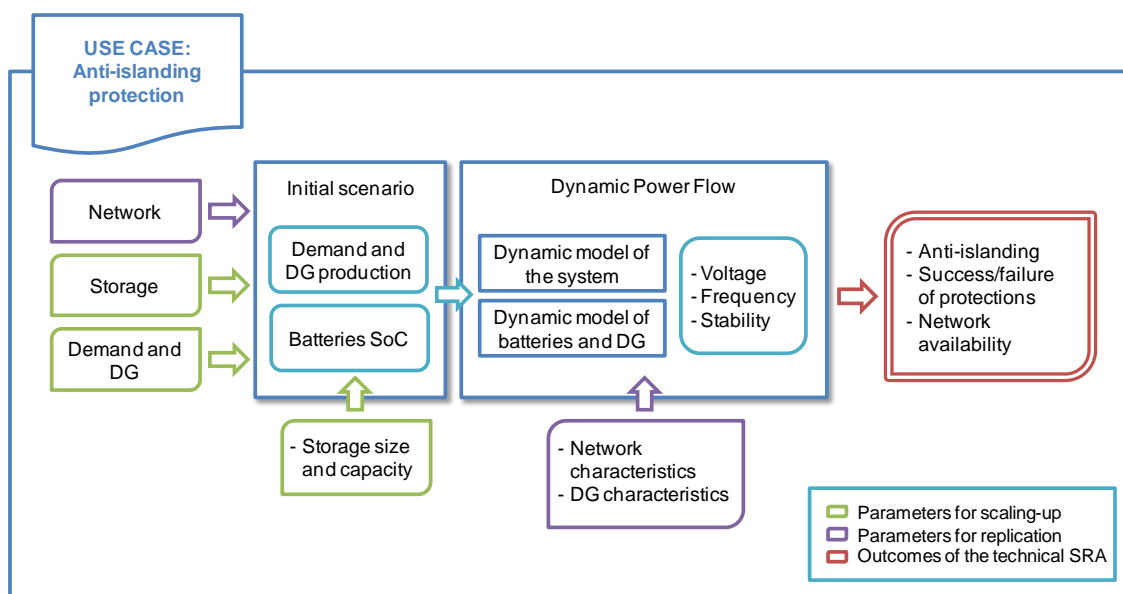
USE CASE:
Anti-islanding protection

Network

Storage

Demand and DG

Initial scenario

Demand and DG production

Batteries SoC

- Storage size and capacity

Dynamic Power Flow

Dynamic model of the system

Dynamic model of batteries and DG

- Voltage
- Frequency
- Stability

- Network characteristics
- DG characteristics

- Anti-islanding
- Success/failure of protections
- Network availability

Parameters for scaling-up
Parameters for replication
Outcomes of the technical SRA